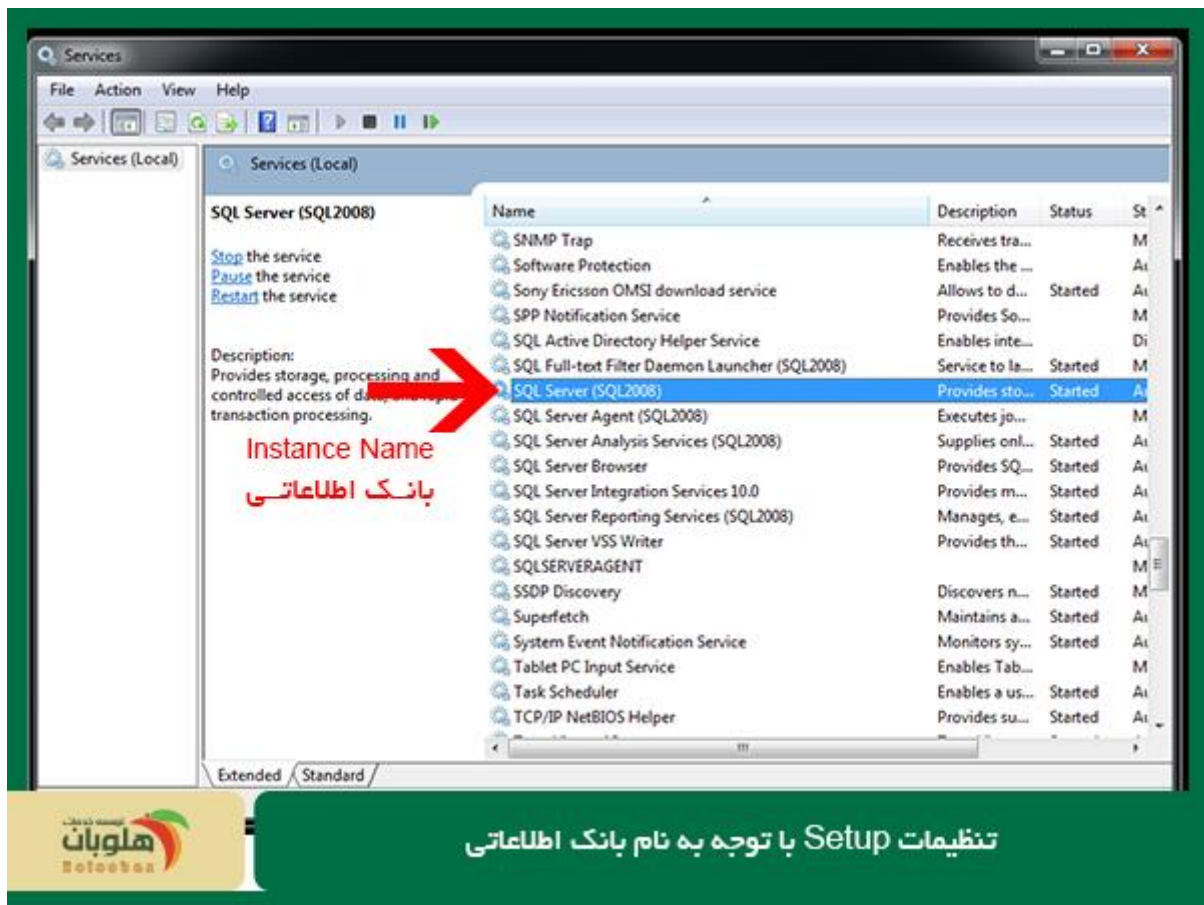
Services

File Action View Help

Services (Local)

Services (Local)

SQL Server (SQL2008)

Stop the service
Pause the service
Restart the service

Description:
Provides storage, processing and controlled access of da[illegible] transaction processing.

Instance Name
بانـک اطلاعاتـی

| Name | Description | Status | St |
|---|---|---|---|
| SNMP Trap | Receives tra... | | M |
| Software Protection | Enables the ... | | Au |
| Sony Ericsson OMSI download service | Allows to d... | Started | Au |
| SPP Notification Service | Provides So... | | M |
| SQL Active Directory Helper Service | Enables inte... | | Di |
| SQL Full-text Filter Daemon Launcher (SQL2008) | Service to la... | Started | M |
| SQL Server (SQL2008) | Provides sto... | Started | Au |
| SQL Server Agent (SQL2008) | Executes jo... | | M |
| SQL Server Analysis Services (SQL2008) | Supplies onl... | Started | Au |
| SQL Server Browser | Provides SQ... | Started | Au |
| SQL Server Integration Services 10.0 | Provides m... | Started | Au |
| SQL Server Reporting Services (SQL2008) | Manages, e... | Started | Au |
| SQL Server VSS Writer | Provides th... | Started | Au |
| SQLSERVERAGENT | | | M |
| SSDP Discovery | Discovers n... | Started | M |
| Superfetch | Maintains a... | Started | Au |
| System Event Notification Service | Monitors sy... | Started | Au |
| Tablet PC Input Service | Enables Tab... | | M |
| Task Scheduler | Enables a us... | Started | Au |
| TCP/IP NetBIOS Helper | Provides su... | Started | Au |

Extended Standard

موسسه خدمات هلوبان Holooban

تنظیمات Setup با توجه به نام بانک اطلاعاتی